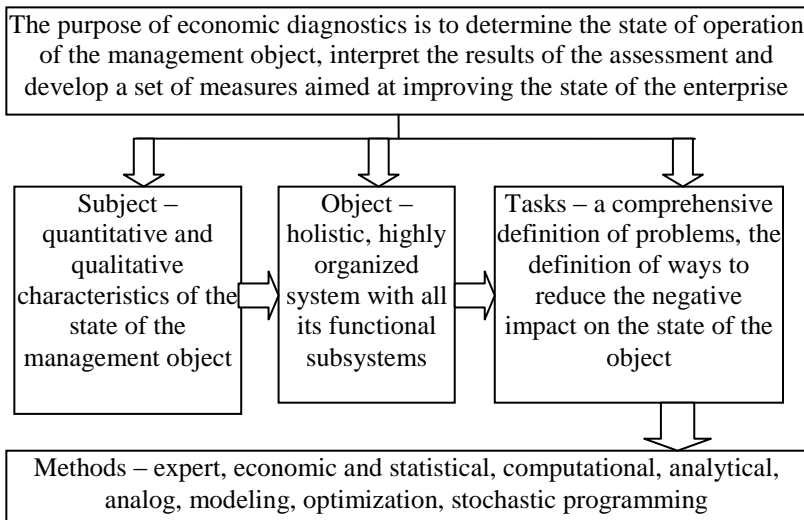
The purpose of economic diagnostics is to determine the state of operation of the management object, interpret the results of the assessment and develop a set of measures aimed at improving the state of the enterprise

Subject – quantitative and qualitative characteristics of the state of the management object

Object – holistic, highly organized system with all its functional subsystems

Tasks – a comprehensive definition of problems, the definition of ways to reduce the negative impact on the state of the object

Methods – expert, economic and statistical, computational, analytical, analog, modeling, optimization, stochastic programming